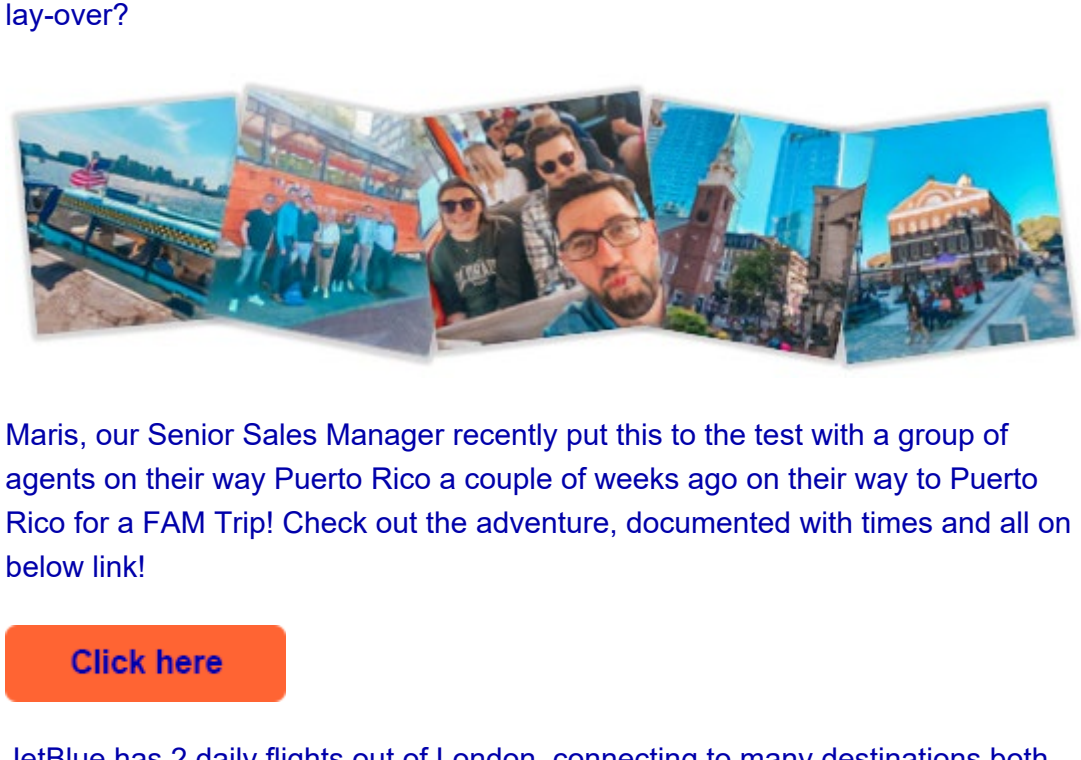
lay-over?

Maris, our Senior Sales Manager recently put this to the test with a group of agents on their way Puerto Rico a couple of weeks ago on their way to Puerto Rico for a FAM Trip! Check out the adventure, documented with times and all on below link!

Click here

JetBlue has 2 daily flights out of London, connecting to many destinations both